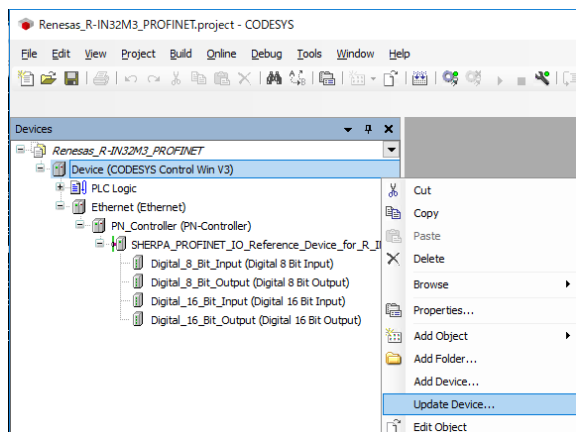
Renesas_R-IN32M3_PROFINET.project - CODESYS

File Edit View Project Build Online Debug Tools Window Help

Devices

Renesas_R-IN32M3_PROFINET
Device (CODESYS Control Win V3)
PLC Logic
Ethernet (Ethernet)
PN_Controller (PN-Controller)
SHERPA_PROFINET_IO_Reference_Device_for_R_I
Digital_8_Bit_Input (Digital 8 Bit Input)
Digital_8_Bit_Output (Digital 8 Bit Output)
Digital_16_Bit_Input (Digital 16 Bit Input)
Digital_16_Bit_Output (Digital 16 Bit Output)

Cut
Copy
Paste
Delete
Browse
Properties...
Add Object
Add Folder...
Add Device...
Update Device...
Edit Object